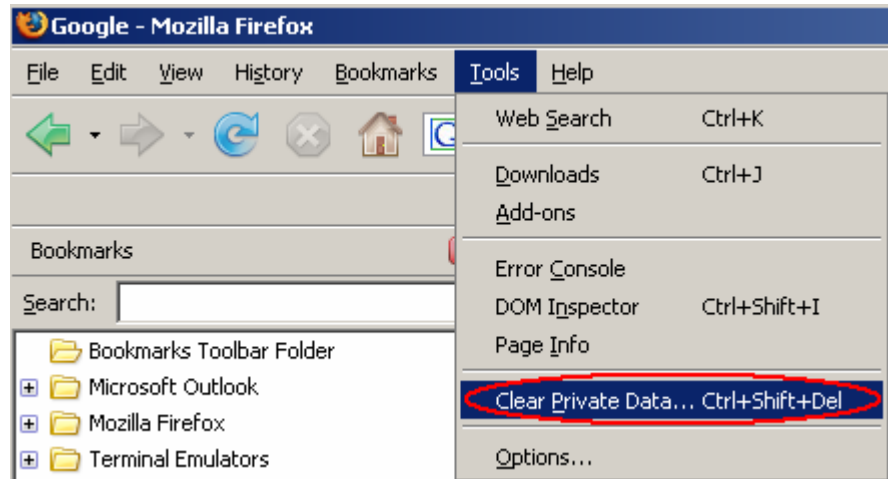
Google - Mozilla Firefox

File Edit View History Bookmarks Tools Help

Web Search Ctrl+K

Downloads Ctrl+J

Add-ons

Bookmarks

Error Console

Search:

DOM Inspector Ctrl+Shift+I

Page Info

Bookmarks Toolbar Folder

Microsoft Outlook

Clear Private Data... Ctrl+Shift+Del

Mozilla Firefox

Terminal Emulators

Options...